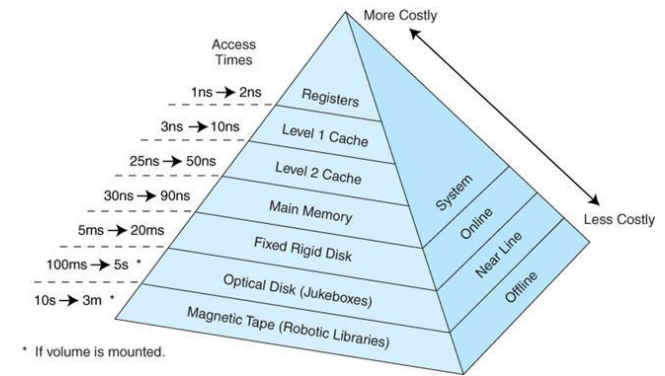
More Costly

Access Times

$1ns \rightarrow 2ns$

$3ns \rightarrow 10ns$

$25ns \rightarrow 50ns$

$30ns \rightarrow 90ns$

$5ms \rightarrow 20ms$

$100ms \rightarrow 5s$ *

$10s \rightarrow 3m$ *

Registers

Level 1 Cache

Level 2 Cache

Main Memory

Fixed Rigid Disk

Optical Disk (Jukeboxes)

Magnetic Tape (Robotic Libraries)

System

Online

Near Line

Offline

Less Costly

* If volume is mounted.